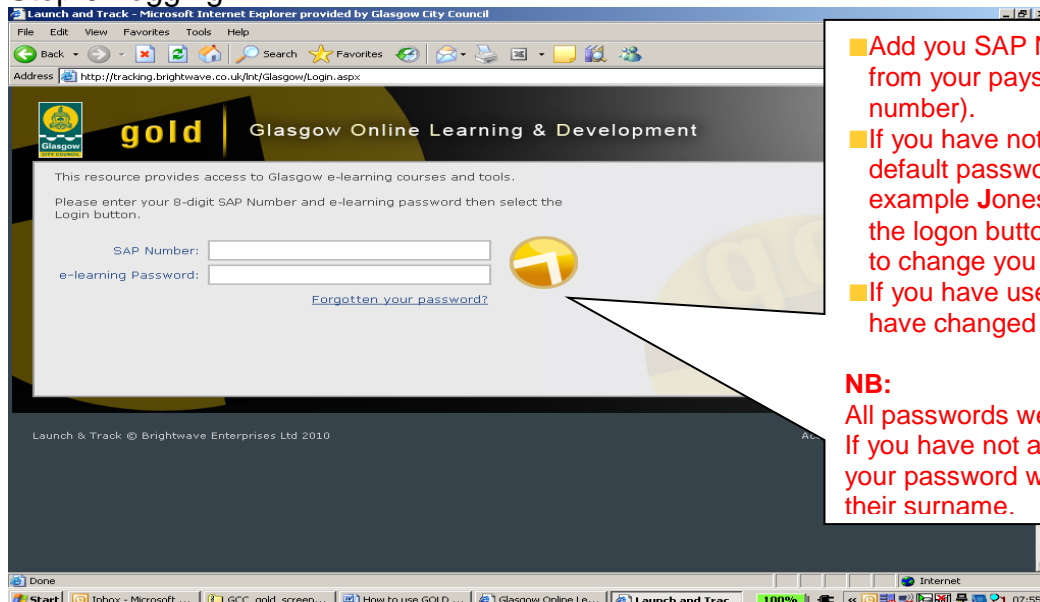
Launch and Track - Microsoft Internet Explorer provided by Glasgow City Council

File Edit View Favorites Tools Help

Back Search Favorites

Address http://tracking.brightwave.co.uk/lnt/Glasgow/Login.aspx

Glasgow CITY COUNCIL

gold | Glasgow Online Learning & Development

This resource provides access to Glasgow e-learning courses and tools.

Please enter your 8-digit SAP Number and e-learning password then select the Login button.

SAP Number:

e-learning Password:

Forgotten your password?

Launch & Track © Brightwave Enterprises Ltd 2010

Ac

Add you SAP N from your pays number).

If you have not default passwo example Jones the logon butto to change you

If you have use have changed

NB:
All passwords we If you have not a your password w their surname.

Done

Internet

Start | Inbox - Microsoft ... | GCC gold screen... | How to use GOLD ... | Glasgow Online Le... | Launch and Trac... | 100% | 07:55